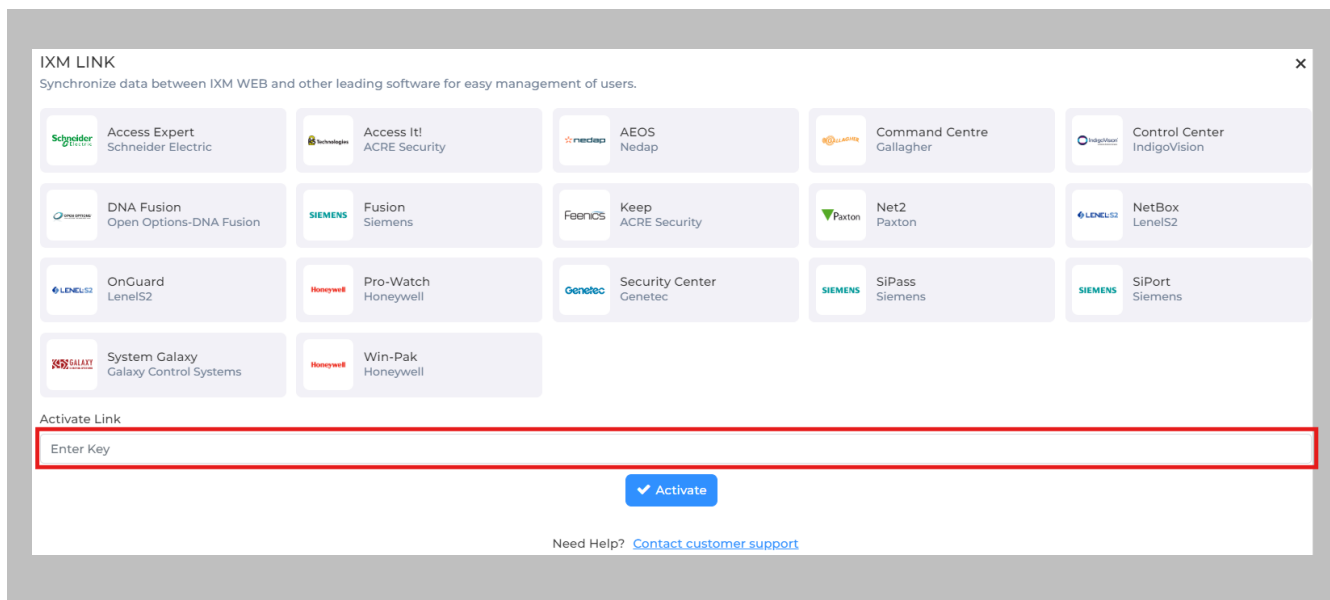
IXM LINK
Synchronize data between IXM WEB and other leading software for easy management of users.

×

Schneider Electric
Access Expert
Schneider Electric

Technologies
Access It!
ACRE Security

nedap
AEOS
Nedap

GALLAGHER
Command Centre
Gallagher

IndigoVision
Control Center
IndigoVision

OPEN OPTIONS
DNA Fusion
Open Options-DNA Fusion

SIEMENS
Fusion
Siemens

Feenics
Keep
ACRE Security

Paxton
Net2
Paxton

LENEL S2
NetBox
LenelS2

LENEL S2
OnGuard
LenelS2

Honeywell
Pro-Watch
Honeywell

Genetec
Security Center
Genetec

SIEMENS
SiPass
Siemens

SIEMENS
SiPort
Siemens

GALAXY
System Galaxy
Galaxy Control Systems

Honeywell
Win-Pak
Honeywell

Activate Link
Enter Key

Activate

Need Help? Contact customer support